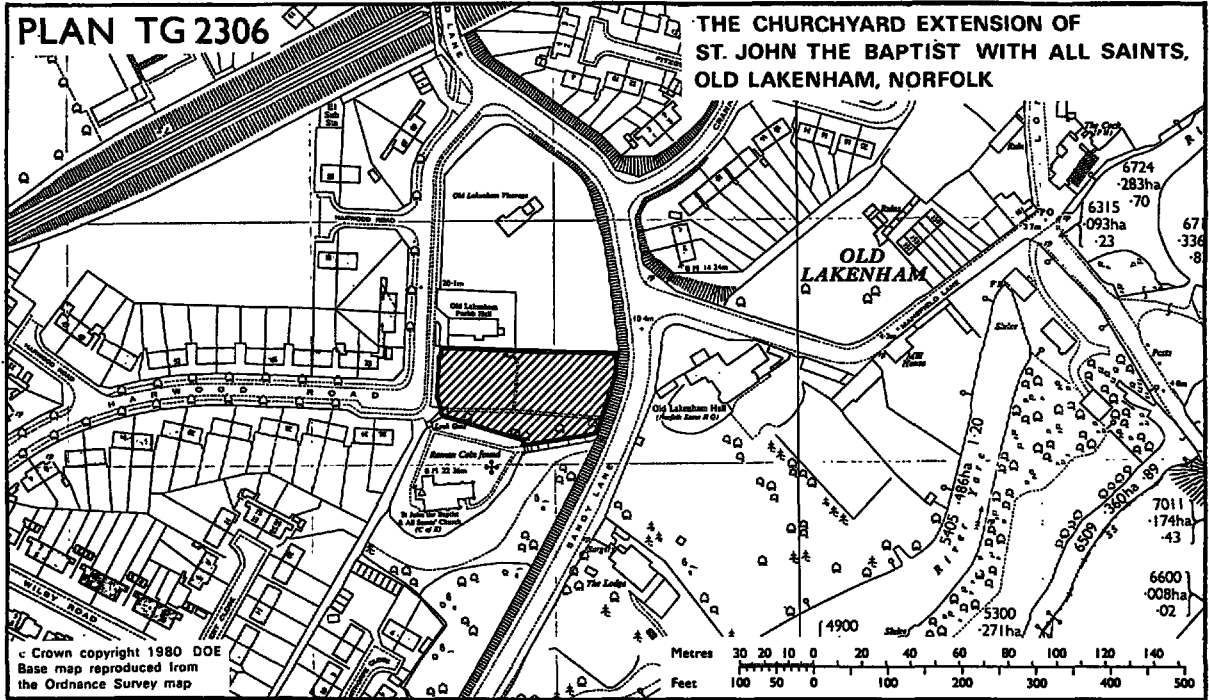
PLAN TG 2306

THE CHURCHYARD EXTENSION OF ST. JOHN THE BAPTIST WITH ALL SAINTS, OLD LAKENHAM, NORFOLK

OLD LAKENHAM

Old Lakenham Vicarage

HARWOOD ROAD

El Sub Sta

Old Lakenham Parish Hall

HARWOOD ROAD

Lych Gate

Roman Coin found

St John the Baptist & All Saints' Church

Old Lakenham Hall

Mill House

SANDY LANE

The Lodge

The Cock (P H)

MANSFIELD LANE

Sluice

Posts

RIVER YARE

WILBY ROAD

6724
·283ha
·70

6315
·093ha
·23

67
·336
·8

5405
·486ha
1·20

6509
·360ha
·89

7011
·174ha
·43

6600
·008ha
·02

5300
·271ha

4900

20·1m

10·4m

B M 22·3m

c Crown copyright 1980 DOE
Base map reproduced from
the Ordnance Survey map

Metres 30 20 10 0 20 40 60 80 100 120 140

Feet 100 50 0 100 200 300 400 500